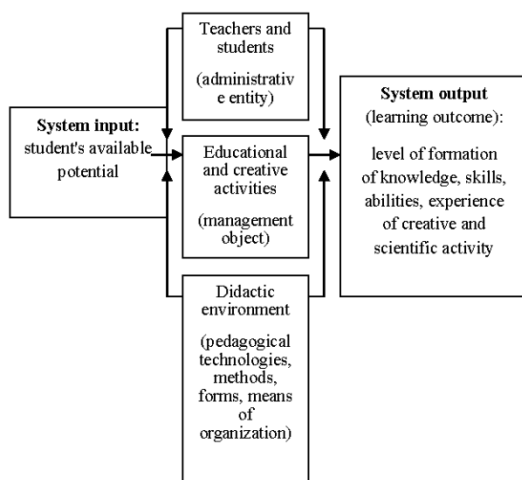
Teachers and students

(administrativ e entity)

System input: student's available potential

Educational and creative activities

(management object)

System output (learning outcome):

level of formation of knowledge, skills, abilities, experience of creative and scientific activity

Didactic environment

(pedagogical technologies, methods, forms, means of organization)